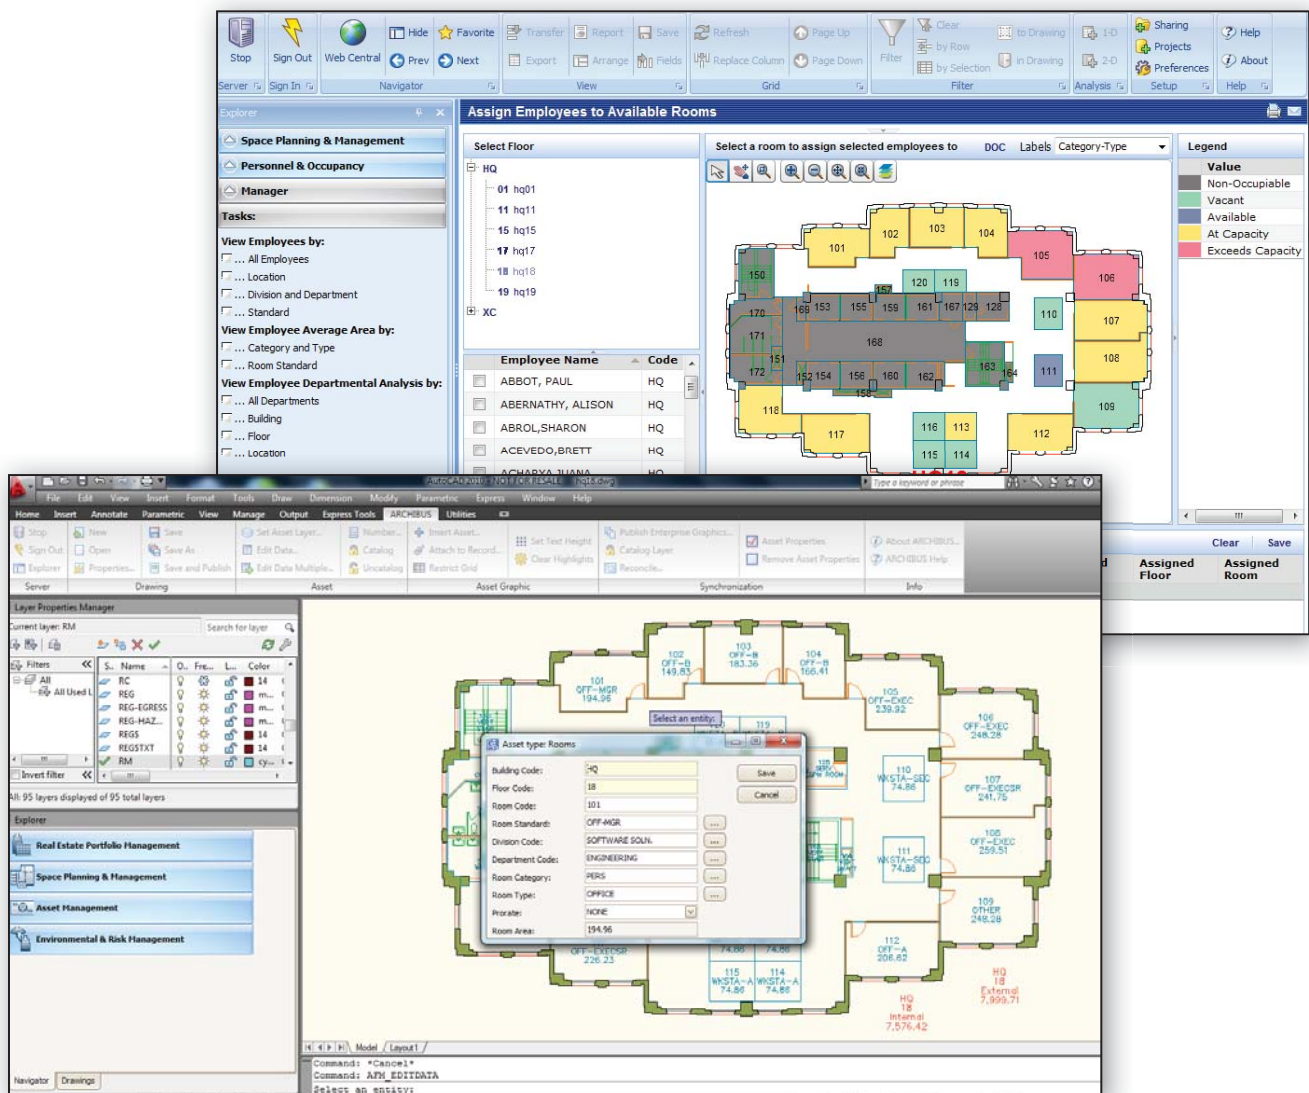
Stop Sign Out Web Central Hide Prev Favorite Next Transfer Export Report Arrange Save Fields Refresh Replace Column Page Up Page Down Filter Clear by Row by Selection to Drawing in Drawing 1-D 2-D Sharing Projects Preferences Help About

Server Sign In Navigator View Grid Filter Analysis Setup Help

Explorer

Space Planning & Management
Personnel & Occupancy
Manager

Tasks:

View Employees by:
... All Employees
... Location
... Division and Department
... Standard

View Employee Average Area by:
... Category and Type
... Room Standard

View Employee Departmental Analysis by:
... All Departments
... Building
... Floor
... Location

Assign Employees to Available Rooms

Select Floor

HQ
01 hq01
11 hq11
15 hq15
17 hq17
18 hq18
19 hq19
XC

| Employee Name | Code |
|---|---|
| ABBOT, PAUL | HQ |
| ABERNATHY, ALISON | HQ |
| ABROL,SHARON | HQ |
| ACEVEDO,BRETT | HQ |
| ACHARYA,JUANA | HQ |

Select a room to assign selected employees to DOC Labels Category-Type

101 102 103 104 105 106 107 108 109 110 111 112 113 114 115 116 117 118 119 120 150 151 152 153 154 155 156 157 158 159 160 161 162 163 164 167 168 169 170 171 172 128 129

Legend

| Value |
|---|
| Non-Occupiable |
| Vacant |
| Available |
| At Capacity |
| Exceeds Capacity |

Clear Save

Assigned Floor | Assigned Room

AutoCAD 2010 - NOT FOR RESALE Hq18.dwg
Type a keyword or phrase

File Edit View Insert Format Tools Draw Dimension Modify Parametric Express Window Help

Home Insert Annotate Parametric View Manage Output Express Tools ARCHIBUS Utilities

Stop Sign Out Explorer New Open Properties... Save Save As Save and Publish Set Asset Layer... Edit Data... Edit Data Multiple... Number... Catalog Uncatalog Insert Asset... Attach to Record... Restrict Grid Set Text Height Clear Highlights Publish Enterprise Graphics... Catalog Layer Reconcile... Asset Properties Remove Asset Properties About ARCHIBUS... ARCHIBUS Help

Server Drawing Asset Asset Graphic Synchronization Info

Layer Properties Manager
Current layer: RM
Search for layer

Filters
All
All Used L

S.. Name O.. Fre... L... Color
RC 14
REG m...
REG-EGRESS m...
REG-HAZ... m...
REGS 14
REGSTXT 14
RM cy...

Invert filter

All: 95 layers displayed of 95 total layers

Explorer
Real Estate Portfolio Management
Space Planning & Management
Asset Management
Environmental & Risk Management

Navigator Drawings

101 OFF-MGR 194.96
102 OFF-B 149.83
103 OFF-B 183.36
104 OFF-B 166.41
105 OFF-EXEC 239.92
106 OFF-EXEC 248.28
107 OFF-EXECSR 241.75
108 OFF-EXEC 259.51
109 OTHER 248.28
110 WKSTA-SEC 74.86
111 WKSTA-SEC 74.86
112 OFF-A 206.62
114 WKSTA-A 74.86
115 WKSTA-A 74.86
OFF-EXECSR 226.23
HQ 18 Internal 7,576.42
HQ 18 External 7,999.71

Select an entity:

Asset type: Rooms

Building Code: HQ
Floor Code: 18
Room Code: 101
Room Standard: OFF-MGR
Division Code: SOFTWARE SOLN.
Department Code: ENGINEERING
Room Category: PERS
Room Type: OFFICE
Prorate: NONE
Room Area: 194.96

Save
Cancel

Model Layout1

Command: *Cancel*
Command: AFM_EDITDATA
Select an entity: